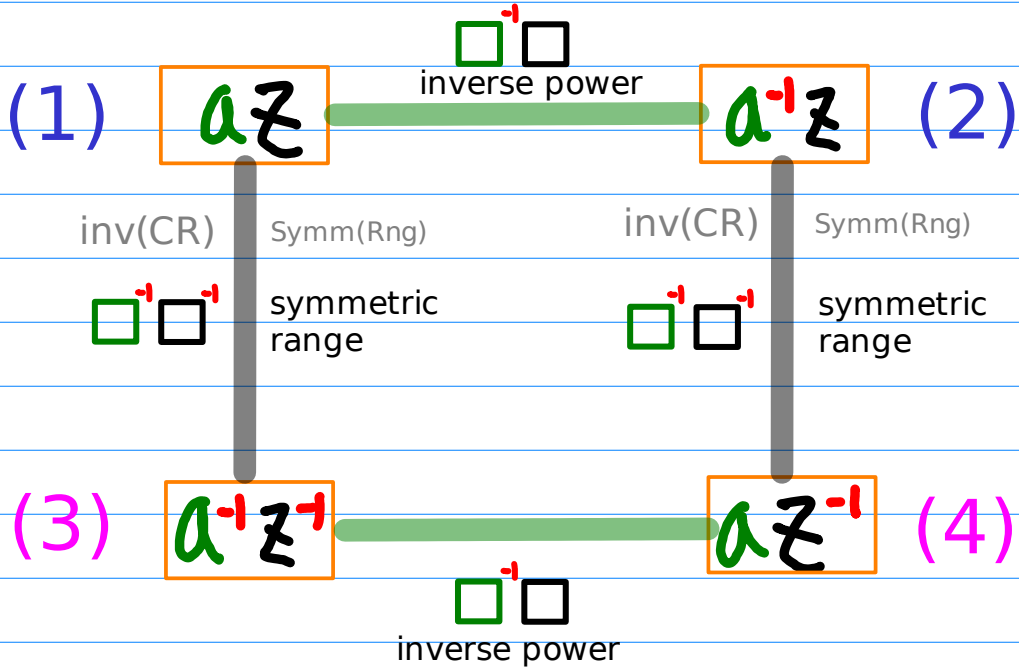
$\square^{-1}\square$
inverse power

(1) $az$

(2) $a^{-1}z$

inv(CR)
Symm(Rng)
$\square^{-1}\square^{-1}$
symmetric range

inv(CR)
Symm(Rng)
$\square^{-1}\square^{-1}$
symmetric range

(3) $a^{-1}z^{-1}$

(4) $az^{-1}$

$\square^{-1}\square$
inverse power